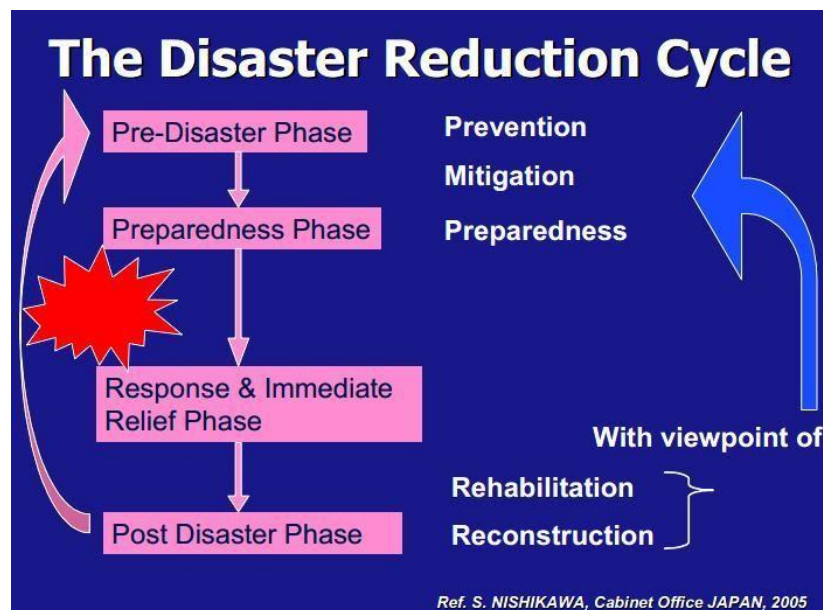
The Disaster Reduction Cycle

Pre-Disaster Phase

Prevention

Mitigation

Preparedness Phase

Preparedness

Response & Immediate Relief Phase

With viewpoint of

Rehabilitation

Post Disaster Phase

Reconstruction

Ref. S. NISHIKAWA, Cabinet Office JAPAN, 2005